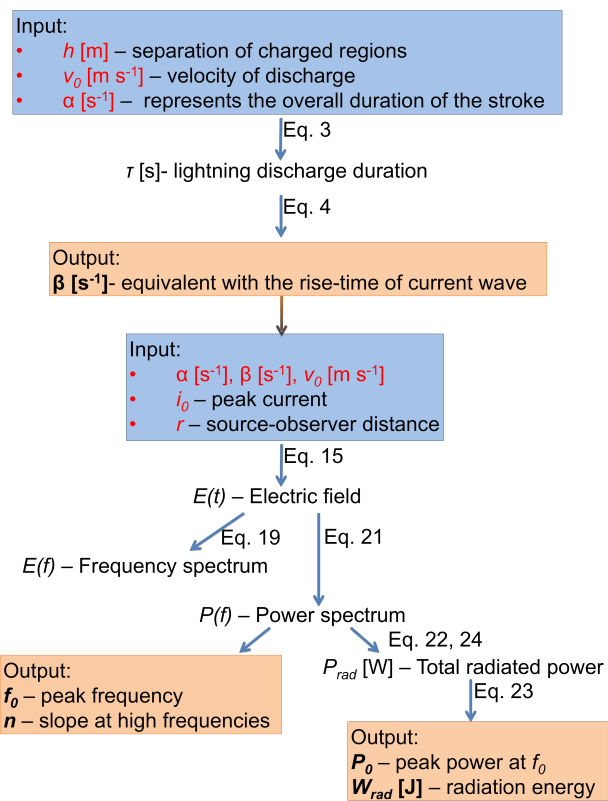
Input:
• $h$ [m] – separation of charged regions
• $v_0$ [m s$^{-1}$] – velocity of discharge
• α [s$^{-1}$] – represents the overall duration of the stroke

Eq. 3

τ [s]- lightning discharge duration

Eq. 4

Output:
**β [s$^{-1}$]**- equivalent with the rise-time of current wave

Input:
• α [s$^{-1}$], β [s$^{-1}$], $v_0$ [m s$^{-1}$]
• $i_0$ – peak current
• $r$ – source-observer distance

Eq. 15

$E(t)$ – Electric field

Eq. 19

Eq. 21

$E(f)$ – Frequency spectrum

$P(f)$ – Power spectrum

Eq. 22, 24

Output:
$f_0$ – peak frequency
$n$ – slope at high frequencies

$P_{rad}$ [W] – Total radiated power

Eq. 23

Output:
$P_0$ – peak power at $f_0$
$W_{rad}$ [J] – radiation energy